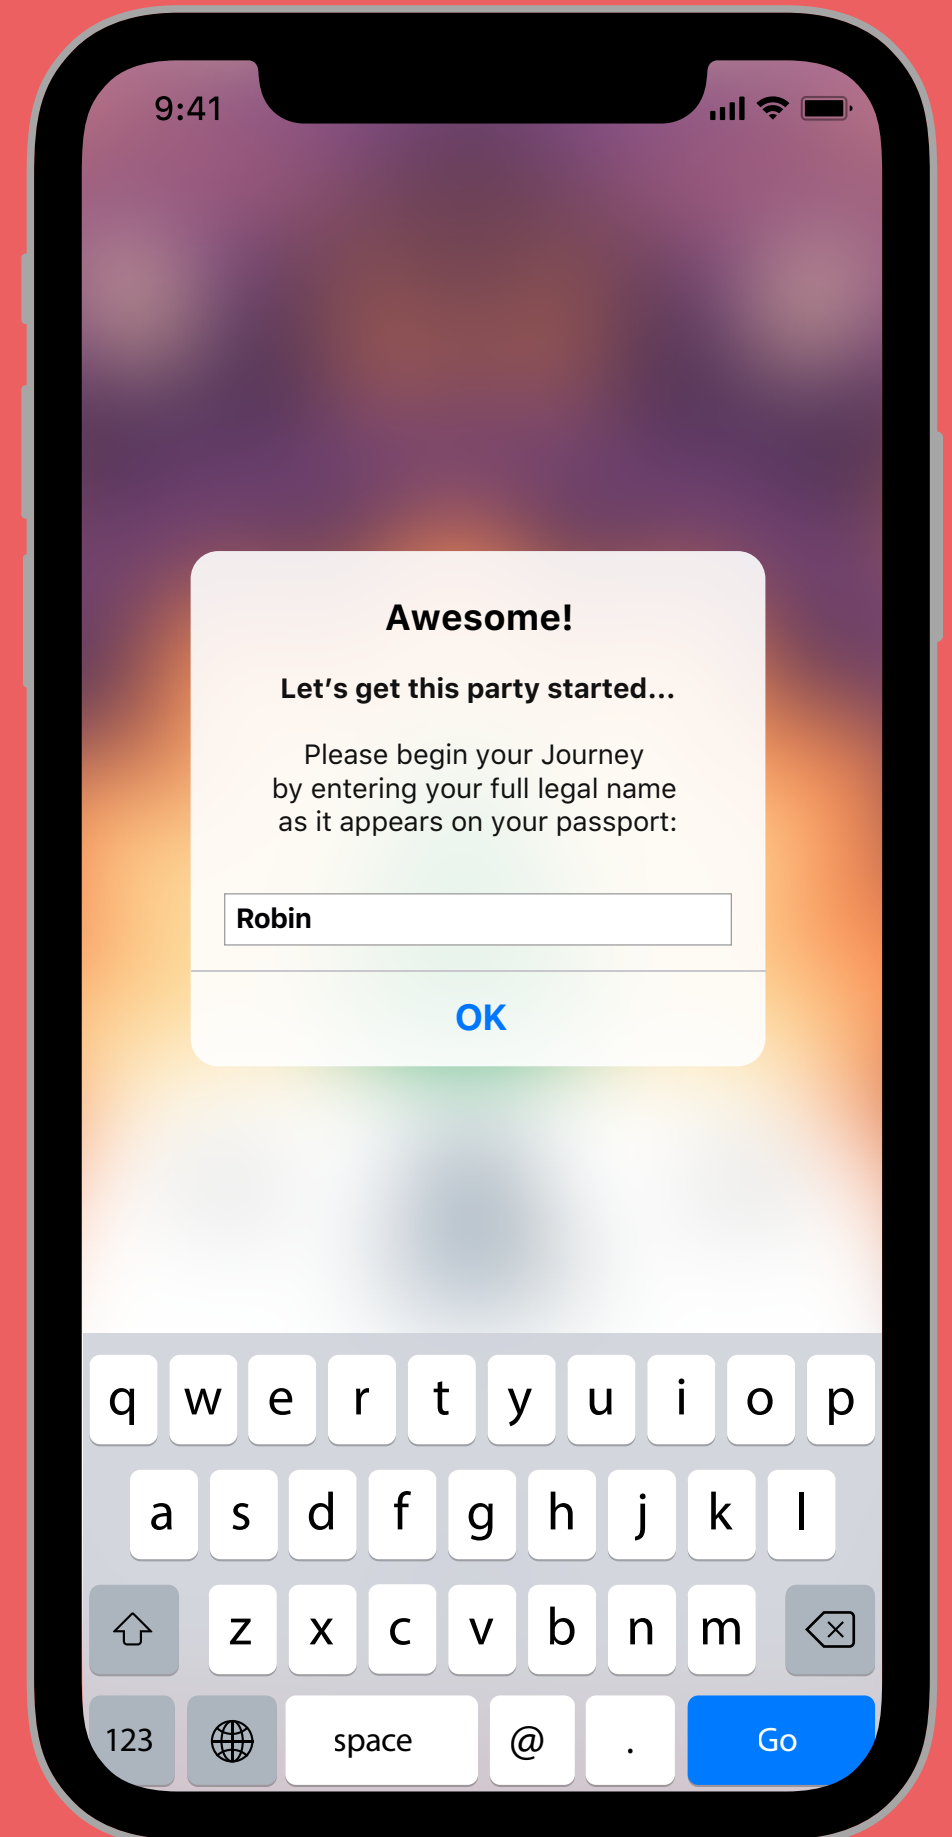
9:41

Awesome!

Let’s get this party started...

Please begin your Journey by entering your full legal name as it appears on your passport:

Robin

OK

q w e r t y u i o p
a s d f g h j k l
z x c v b n m
123 space @ . Go